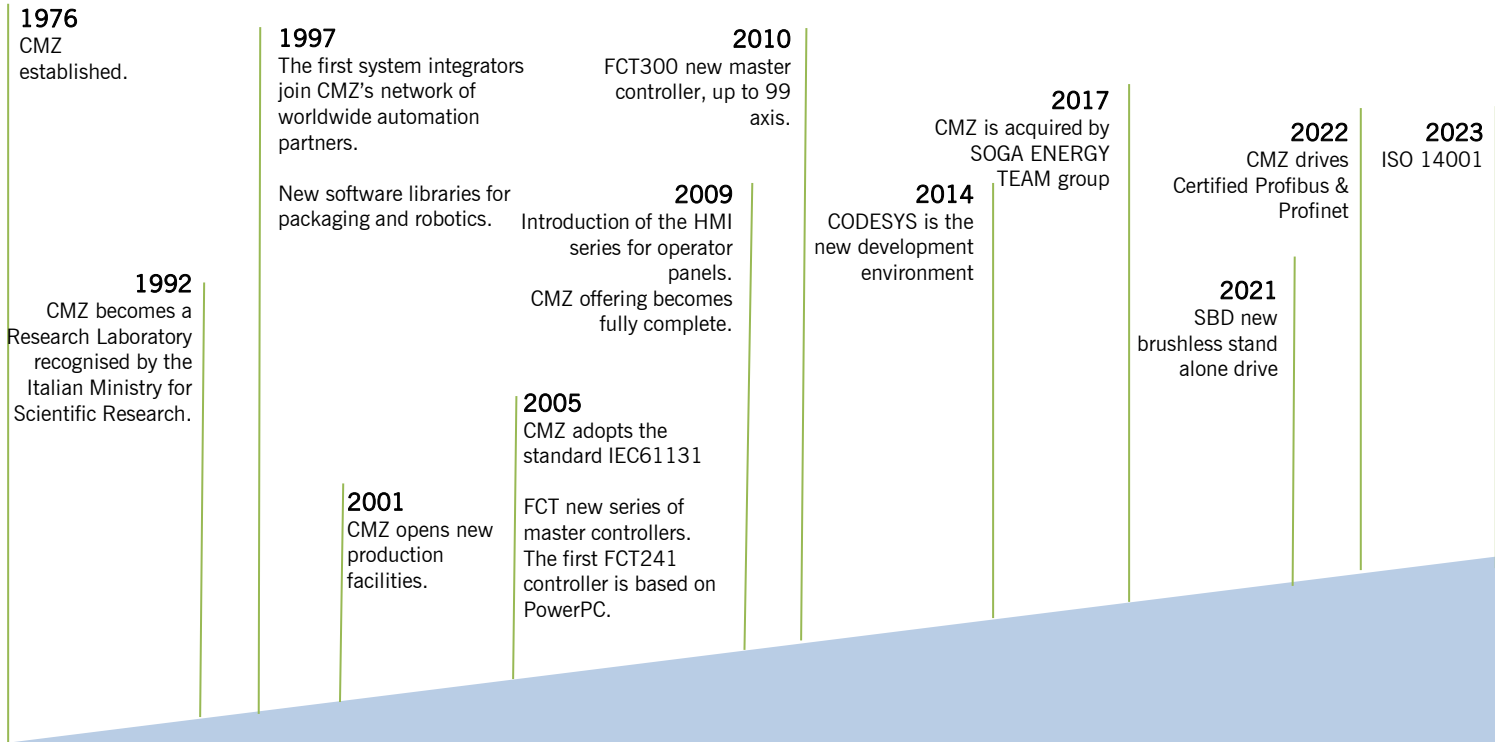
1976
CMZ established.

1992
CMZ becomes a Research Laboratory recognised by the Italian Ministry for Scientific Research.

1997
The first system integrators join CMZ's network of worldwide automation partners.

New software libraries for packaging and robotics.

2001
CMZ opens new production facilities.

2005
CMZ adopts the standard IEC61131

FCT new series of master controllers. The first FCT241 controller is based on PowerPC.

2009
Introduction of the HMI series for operator panels. CMZ offering becomes fully complete.

2010
FCT300 new master controller, up to 99 axis.

2014
CODESYS is the new development environment

2017
CMZ is acquired by SOGA ENERGY TEAM group

2021
SBD new brushless stand alone drive

2022
CMZ drives Certified Profibus & Profinet

2023
ISO 14001